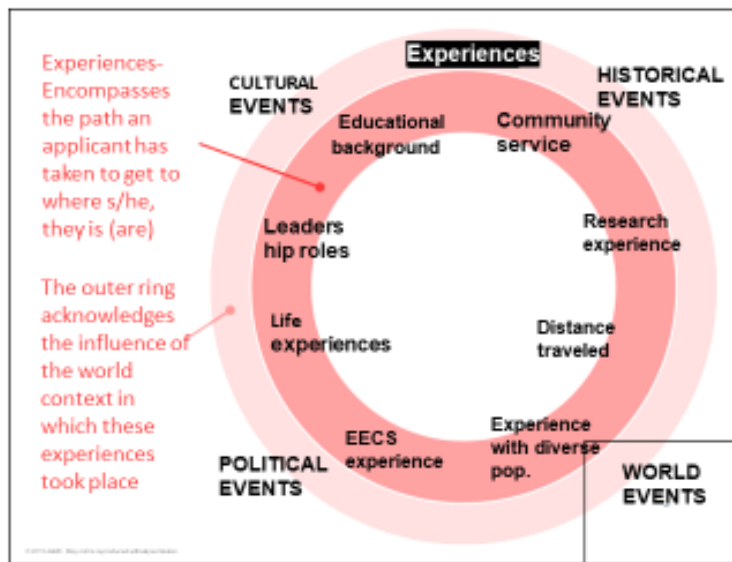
Experiences-Encompasses the path an applicant has taken to get to where s/he, they is (are)

The outer ring acknowledges the influence of the world context in which these experiences took place

Experiences

CULTURAL EVENTS

HISTORICAL EVENTS

Educational background

Community service

Leaders hip roles

Research experience

Life experiences

Distance traveled

EECS experience

Experience with diverse pop.

POLITICAL EVENTS

WORLD EVENTS

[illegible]